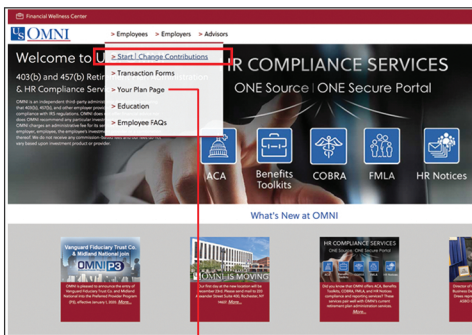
Financial Wellness Center

US OMNI

> Employees > Employers > Advisors

> Start | Change Contributions
> Transaction Forms
> Your Plan Page
> Education
> Employee FAQs

Welcome to U

403(b) and 457(b) Retir
& HR Compliance Servi

HR COMPLIANCE SERVICES
ONE Source | ONE Secure Portal

ACA
Benefits Toolkits
COBRA
FMLA
HR Notices

What's New at OMNI

Vanguard Fiduciary Trust Co. & Midland National join
OMNI P3

OMNI IS MOVING

HR COMPLIANCE SERVICES
ONE Source | ONE Secure Portal

More...
More...
More...